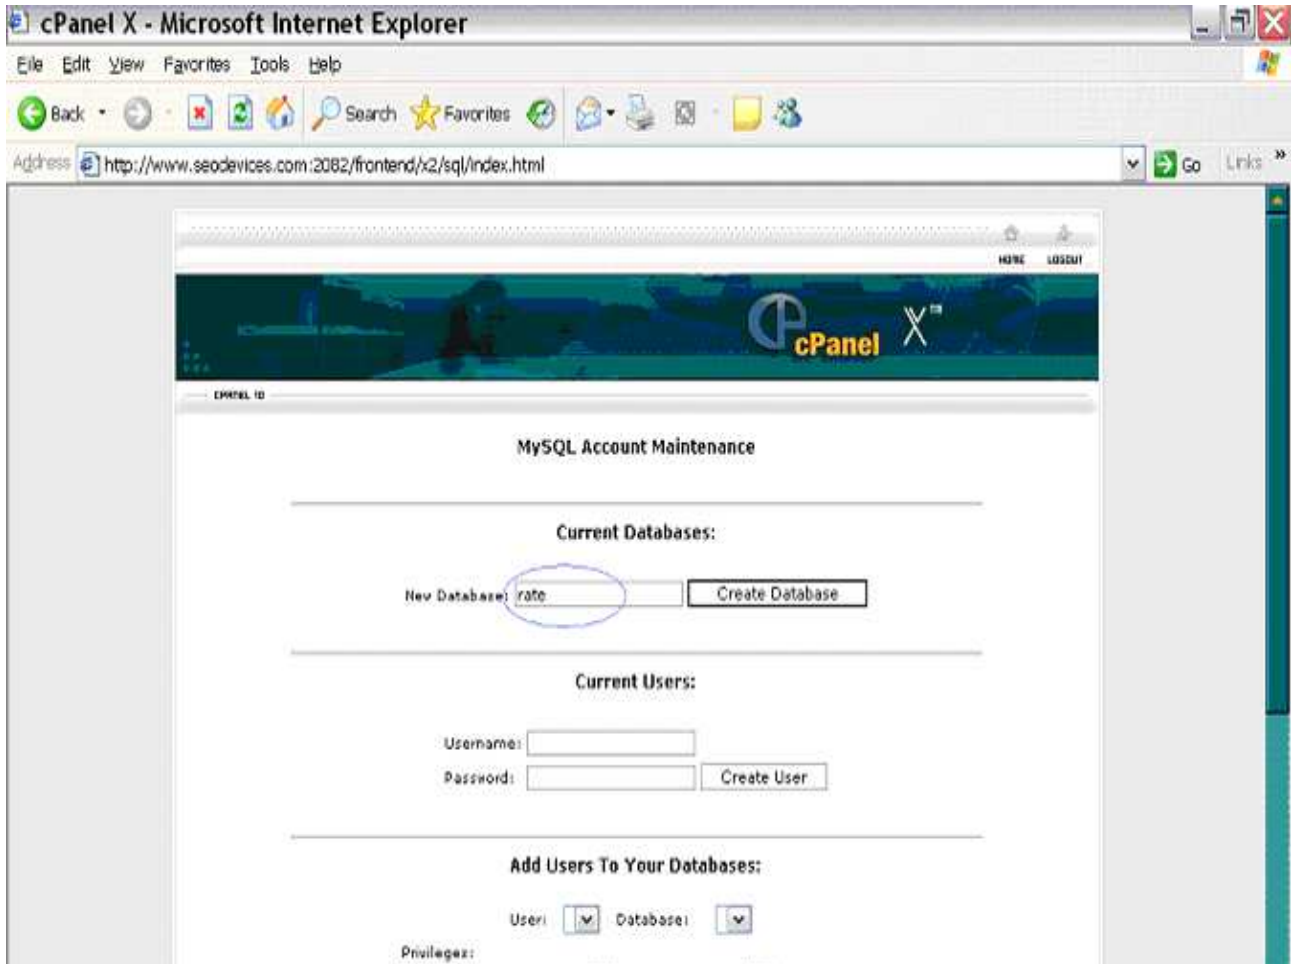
cPanel X - Microsoft Internet Explorer

File Edit View Favorites Tools Help

Back Search Favorites

Address http://www.seodevices.com:2082/frontend/x2/sql/index.html Go Links »

HOME LOGOUT

cPanel X™

CPANEL 10

MySQL Account Maintenance

Current Databases:

New Database: rate Create Database

Current Users:

Username:

Password: Create User

Add Users To Your Databases:

User: Database:

Privileges: